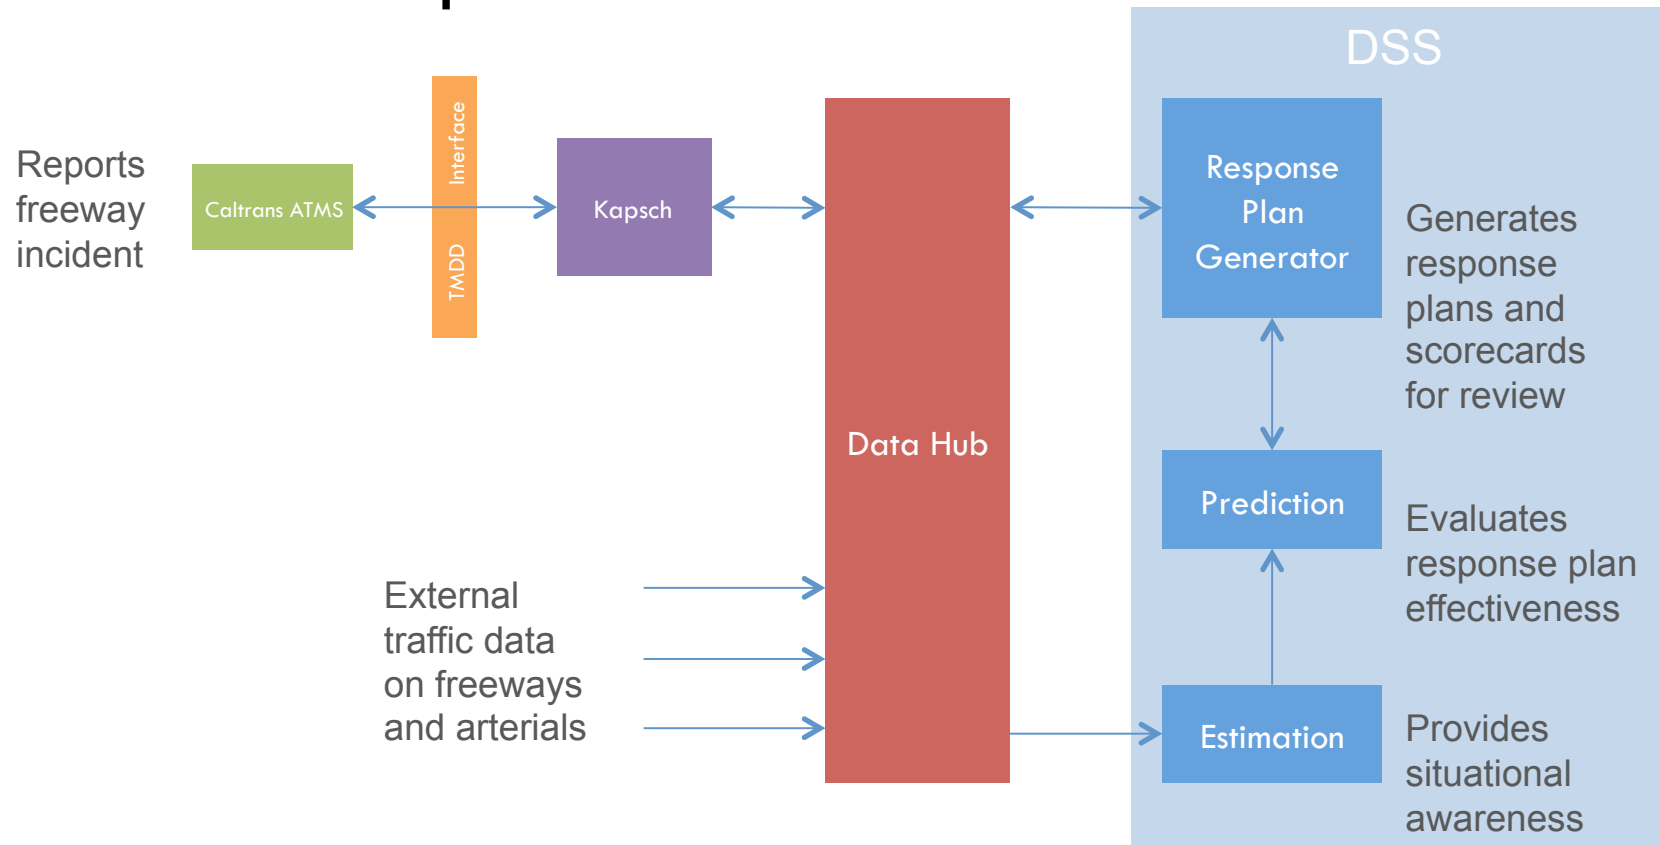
Reports freeway incident

Caltrans ATMS

Interface

TMDD

Kapsch

Data Hub

External traffic data on freeways and arterials

DSS

Response Plan Generator

Generates response plans and scorecards for review

Prediction

Evaluates response plan effectiveness

Estimation

Provides situational awareness